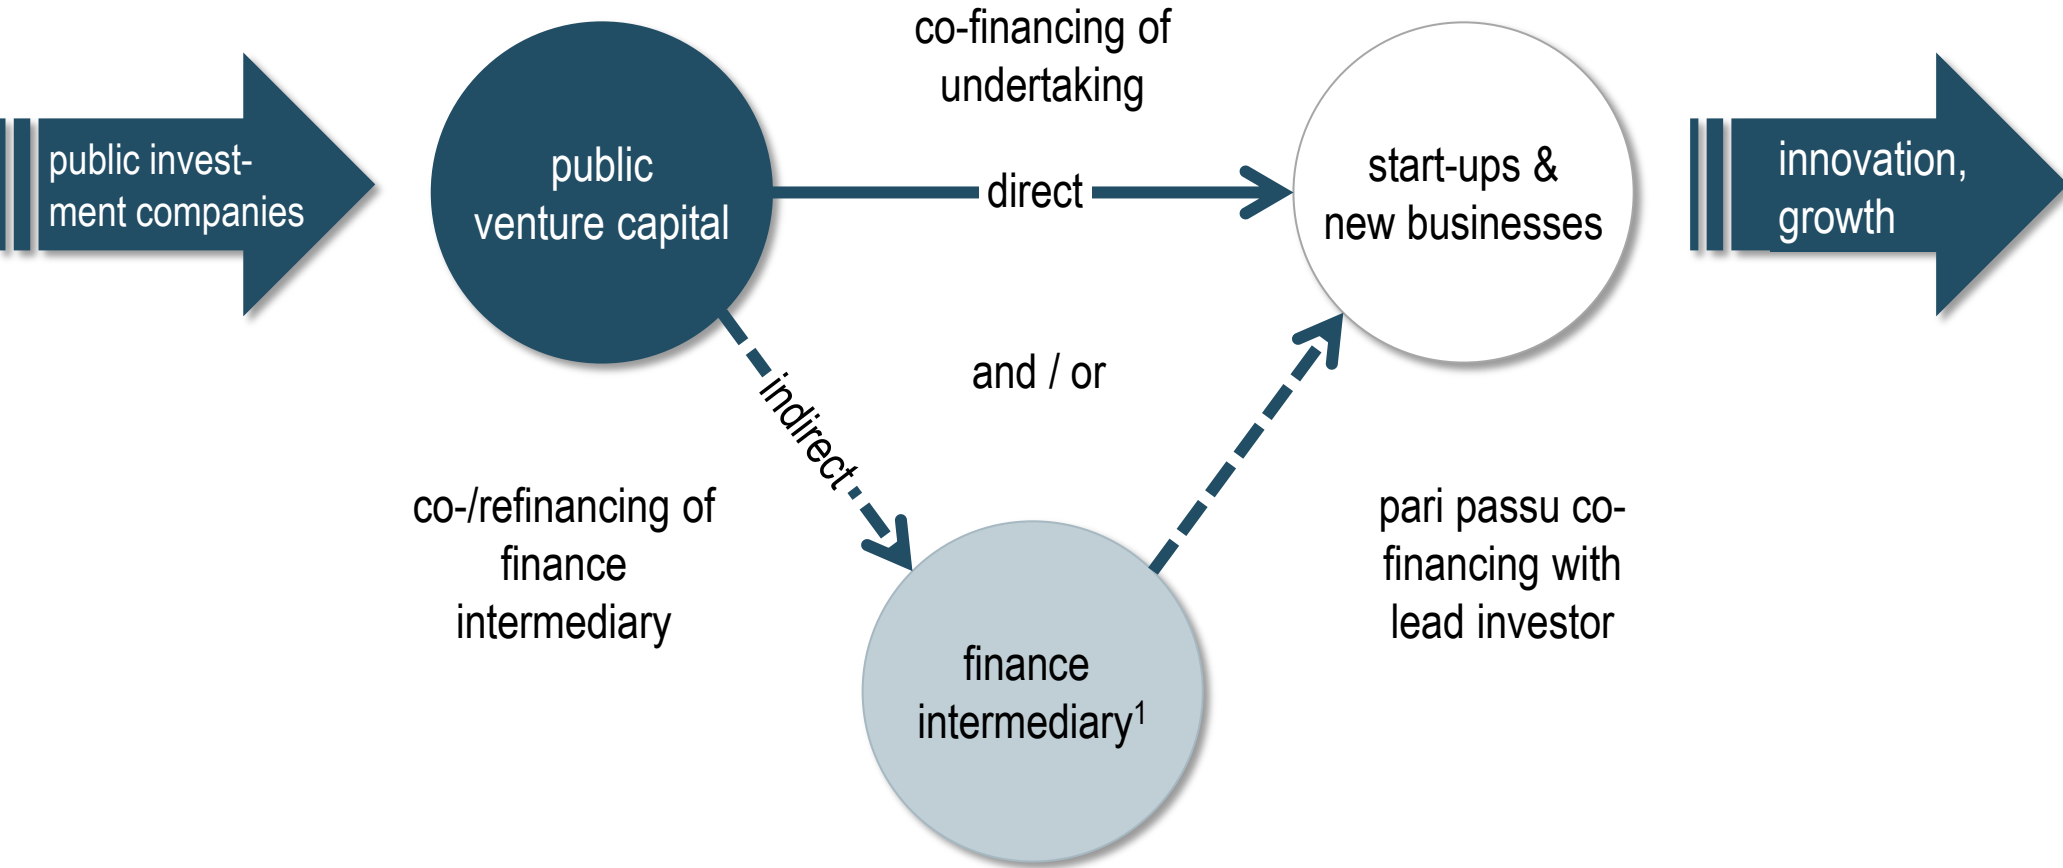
public investment companies

public venture capital

co-financing of undertaking

direct

start-ups & new businesses

innovation, growth

indirect

and / or

co-/refinancing of finance intermediary

pari passu co-financing with lead investor

finance intermediary$^1$